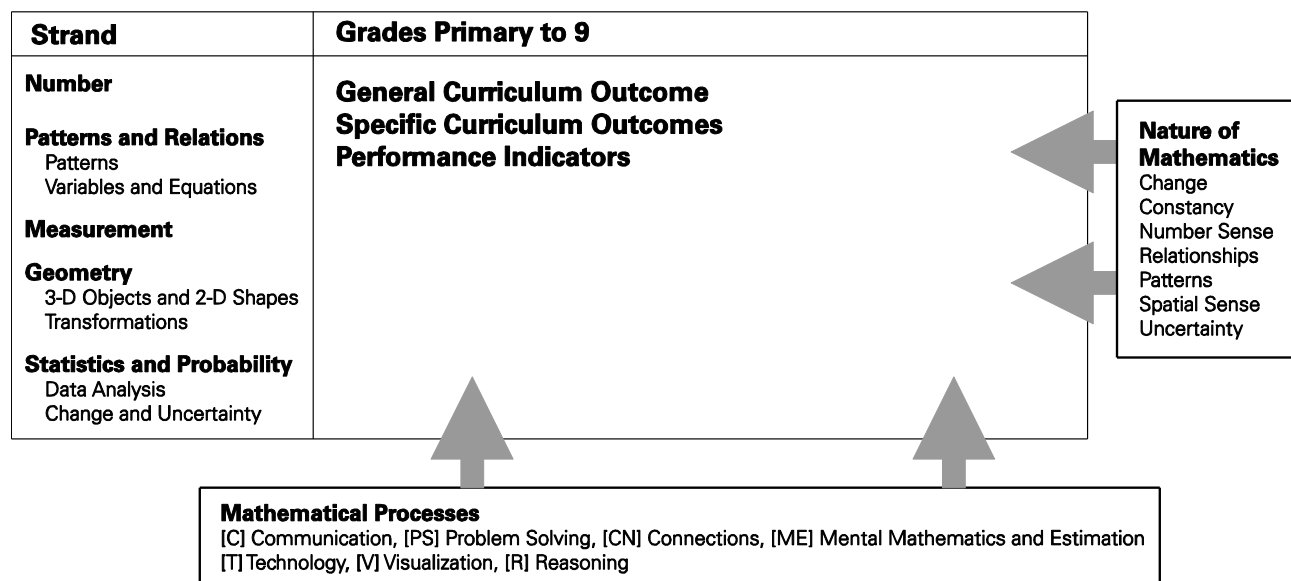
| Strand | Grades Primary to 9 |
|---|---|
| **Number**<br><br>**Patterns and Relations**<br>Patterns<br>Variables and Equations<br><br>**Measurement**<br><br>**Geometry**<br>3-D Objects and 2-D Shapes<br>Transformations<br><br>**Statistics and Probability**<br>Data Analysis<br>Change and Uncertainty | **General Curriculum Outcome**<br>**Specific Curriculum Outcomes**<br>**Performance Indicators** |

**Nature of Mathematics**
Change
Constancy
Number Sense
Relationships
Patterns
Spatial Sense
Uncertainty

**Mathematical Processes**
[C] Communication, [PS] Problem Solving, [CN] Connections, [ME] Mental Mathematics and Estimation
[T] Technology, [V] Visualization, [R] Reasoning